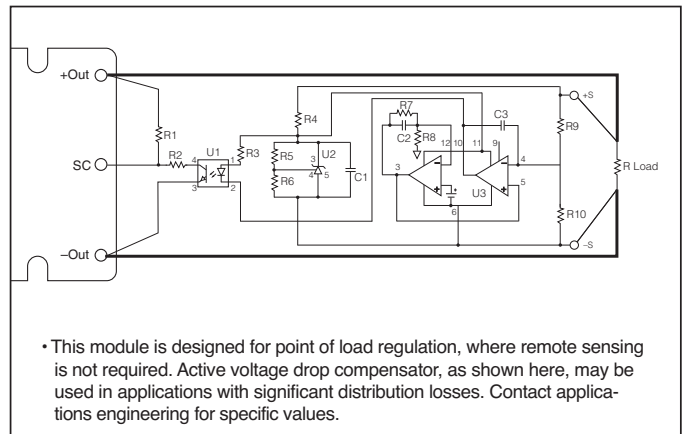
+Out

SC

–Out

R1

R2

U1

4

1

3

2

R3

R4

R5

R6

U2

3

4

5

C1

R7

C2

R8

12

10

3

6

U3

C3

11

9

4

5

+S

R9

R Load

R10

–S

• This module is designed for point of load regulation, where remote sensing is not required. Active voltage drop compensator, as shown here, may be used in applications with significant distribution losses. Contact applications engineering for specific values.